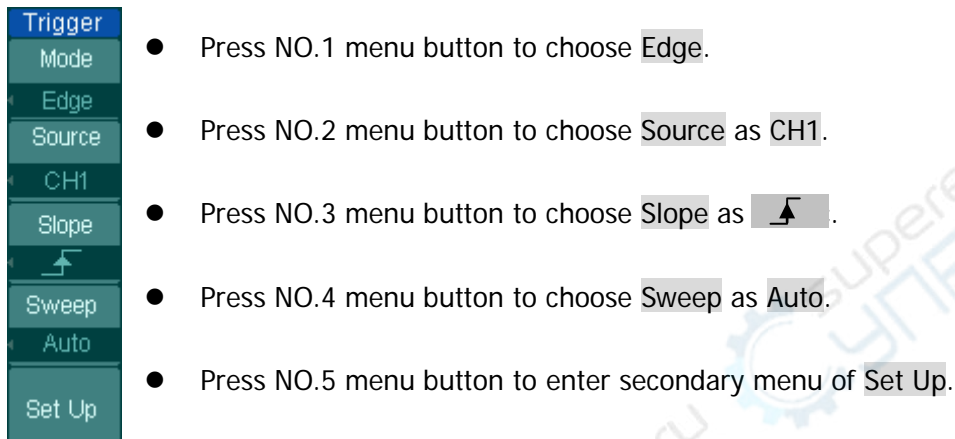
Trigger
Mode
Edge
Source
CH1
Slope
Sweep
Auto
Set Up

- Press NO.1 menu button to choose Edge.
- Press NO.2 menu button to choose Source as CH1.
- Press NO.3 menu button to choose Slope as .
- Press NO.4 menu button to choose Sweep as Auto.
- Press NO.5 menu button to enter secondary menu of Set Up.